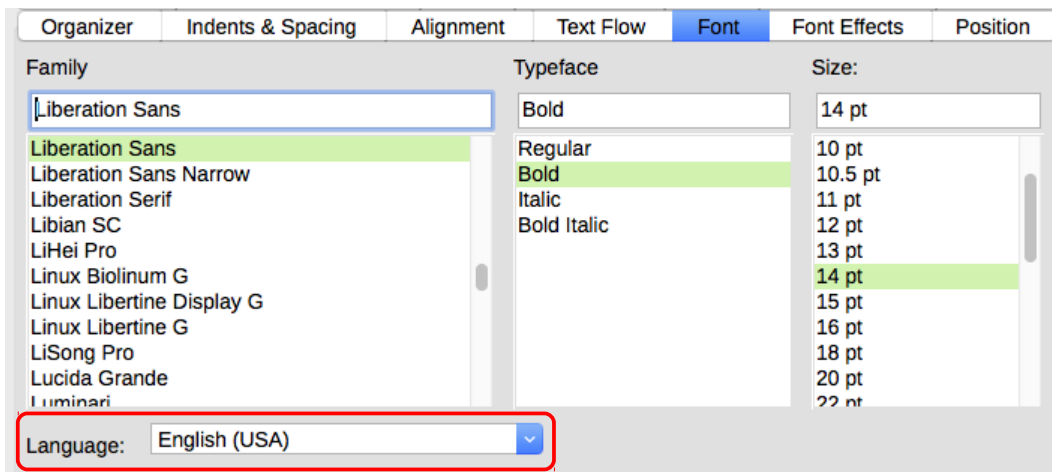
Organizer | Indents & Spacing | Alignment | Text Flow | Font | Font Effects | Position

Family
Liberation Sans
Liberation Sans
Liberation Sans Narrow
Liberation Serif
Libian SC
LiHei Pro
Linux Biolinum G
Linux Libertine Display G
Linux Libertine G
LiSong Pro
Lucida Grande
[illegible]

Typeface
Bold
Regular
Bold
Italic
Bold Italic

Size:
14 pt
10 pt
10.5 pt
11 pt
12 pt
13 pt
14 pt
15 pt
16 pt
18 pt
20 pt
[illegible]

Language: English (USA)